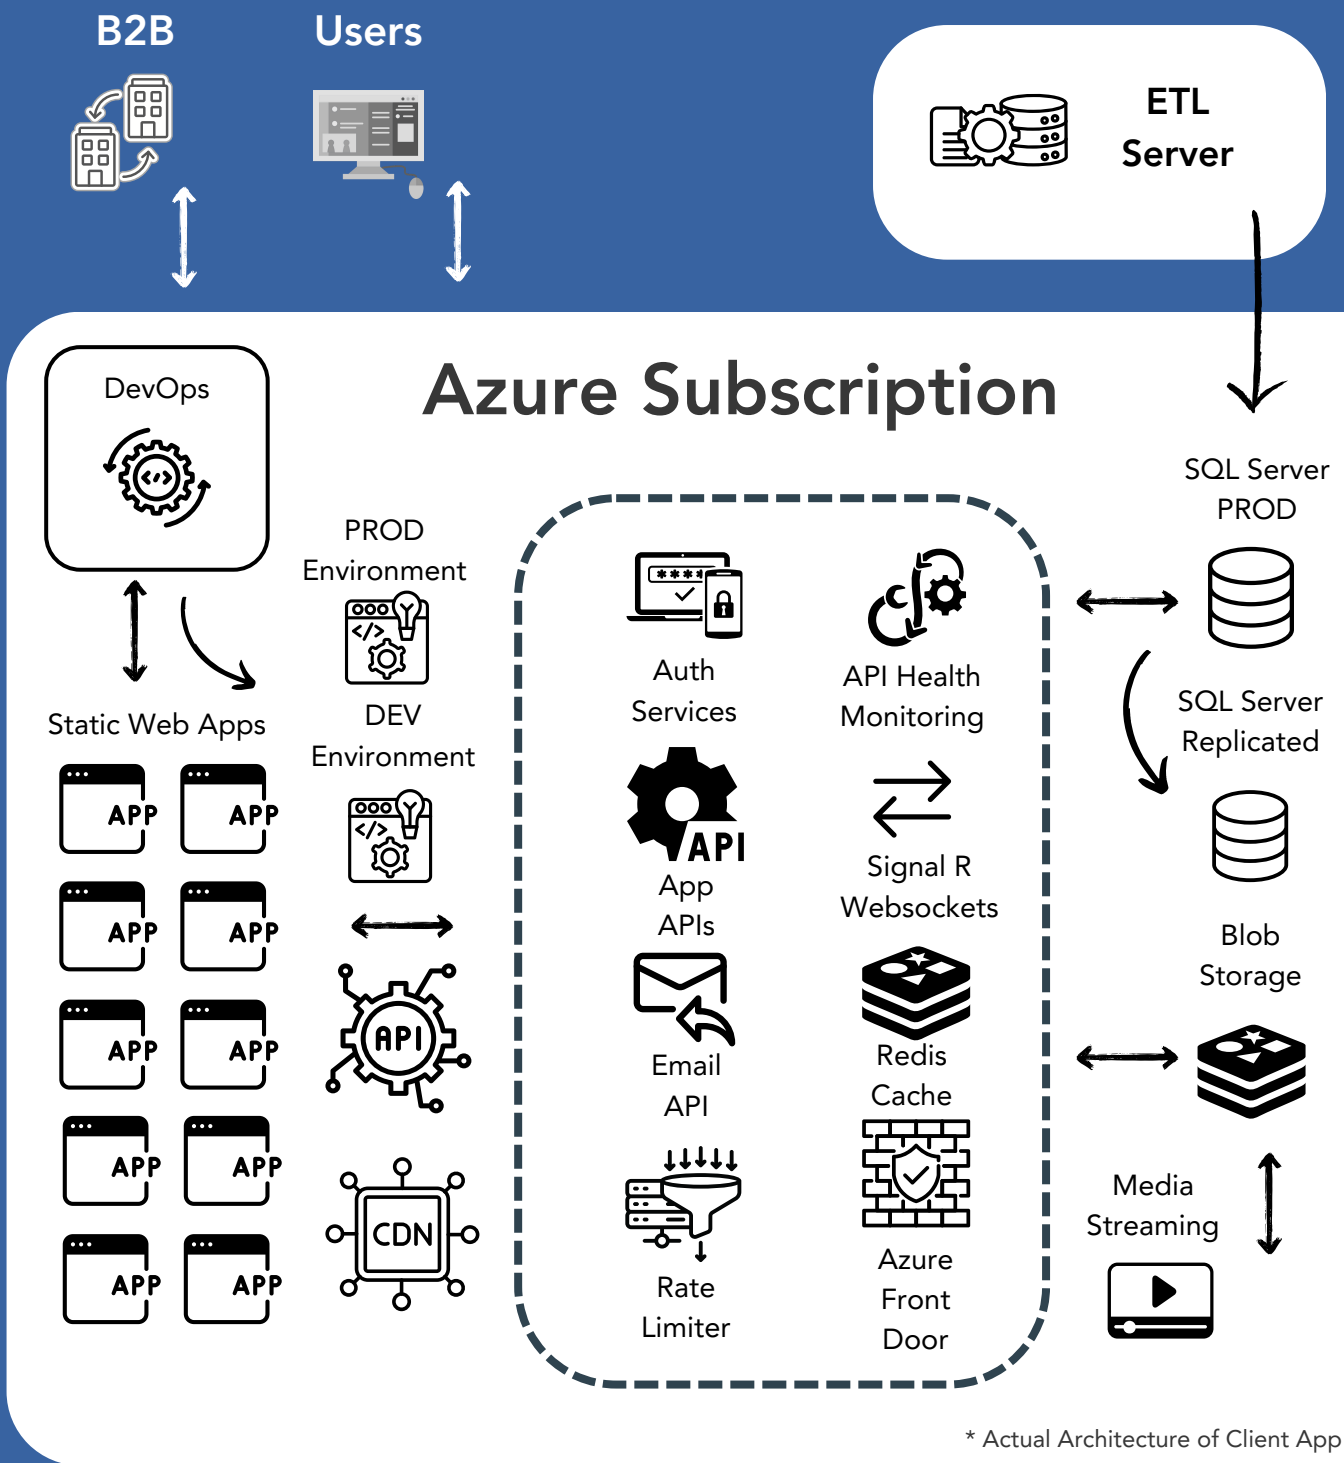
B2B

Users

ETL Server

Azure Subscription

DevOps

Static Web Apps

APP APP
APP APP
APP APP
APP APP
APP APP

PROD Environment

DEV Environment

API

CDN

Auth Services

API Health Monitoring

API

App APIs

Signal R Websockets

Email API

Redis Cache

Rate Limiter

Azure Front Door

SQL Server PROD

SQL Server Replicated

Blob Storage

Media Streaming

* Actual Architecture of Client App